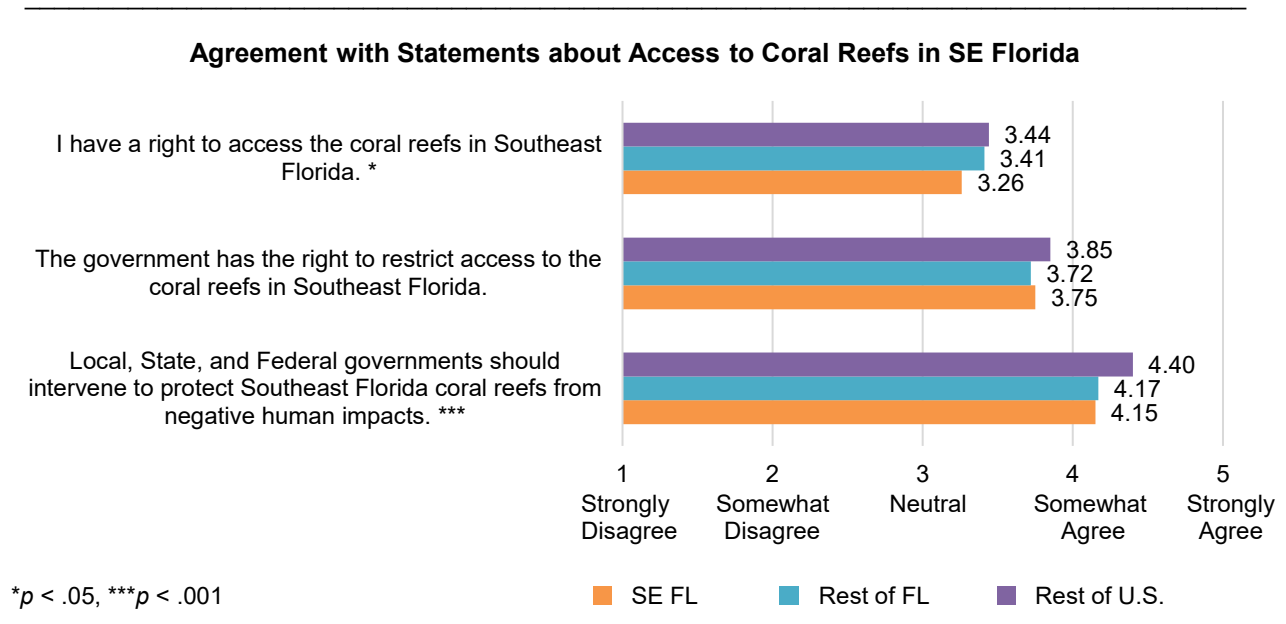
Agreement with Statements about Access to Coral Reefs in SE Florida

I have a right to access the coral reefs in Southeast Florida. *

3.44
3.41
3.26

The government has the right to restrict access to the coral reefs in Southeast Florida.

3.85
3.72
3.75

Local, State, and Federal governments should intervene to protect Southeast Florida coral reefs from negative human impacts. ***

4.40
4.17
4.15

1 Strongly Disagree
2 Somewhat Disagree
3 Neutral
4 Somewhat Agree
5 Strongly Agree

*$p$ < .05, ***$p$ < .001

SE FL
Rest of FL
Rest of U.S.